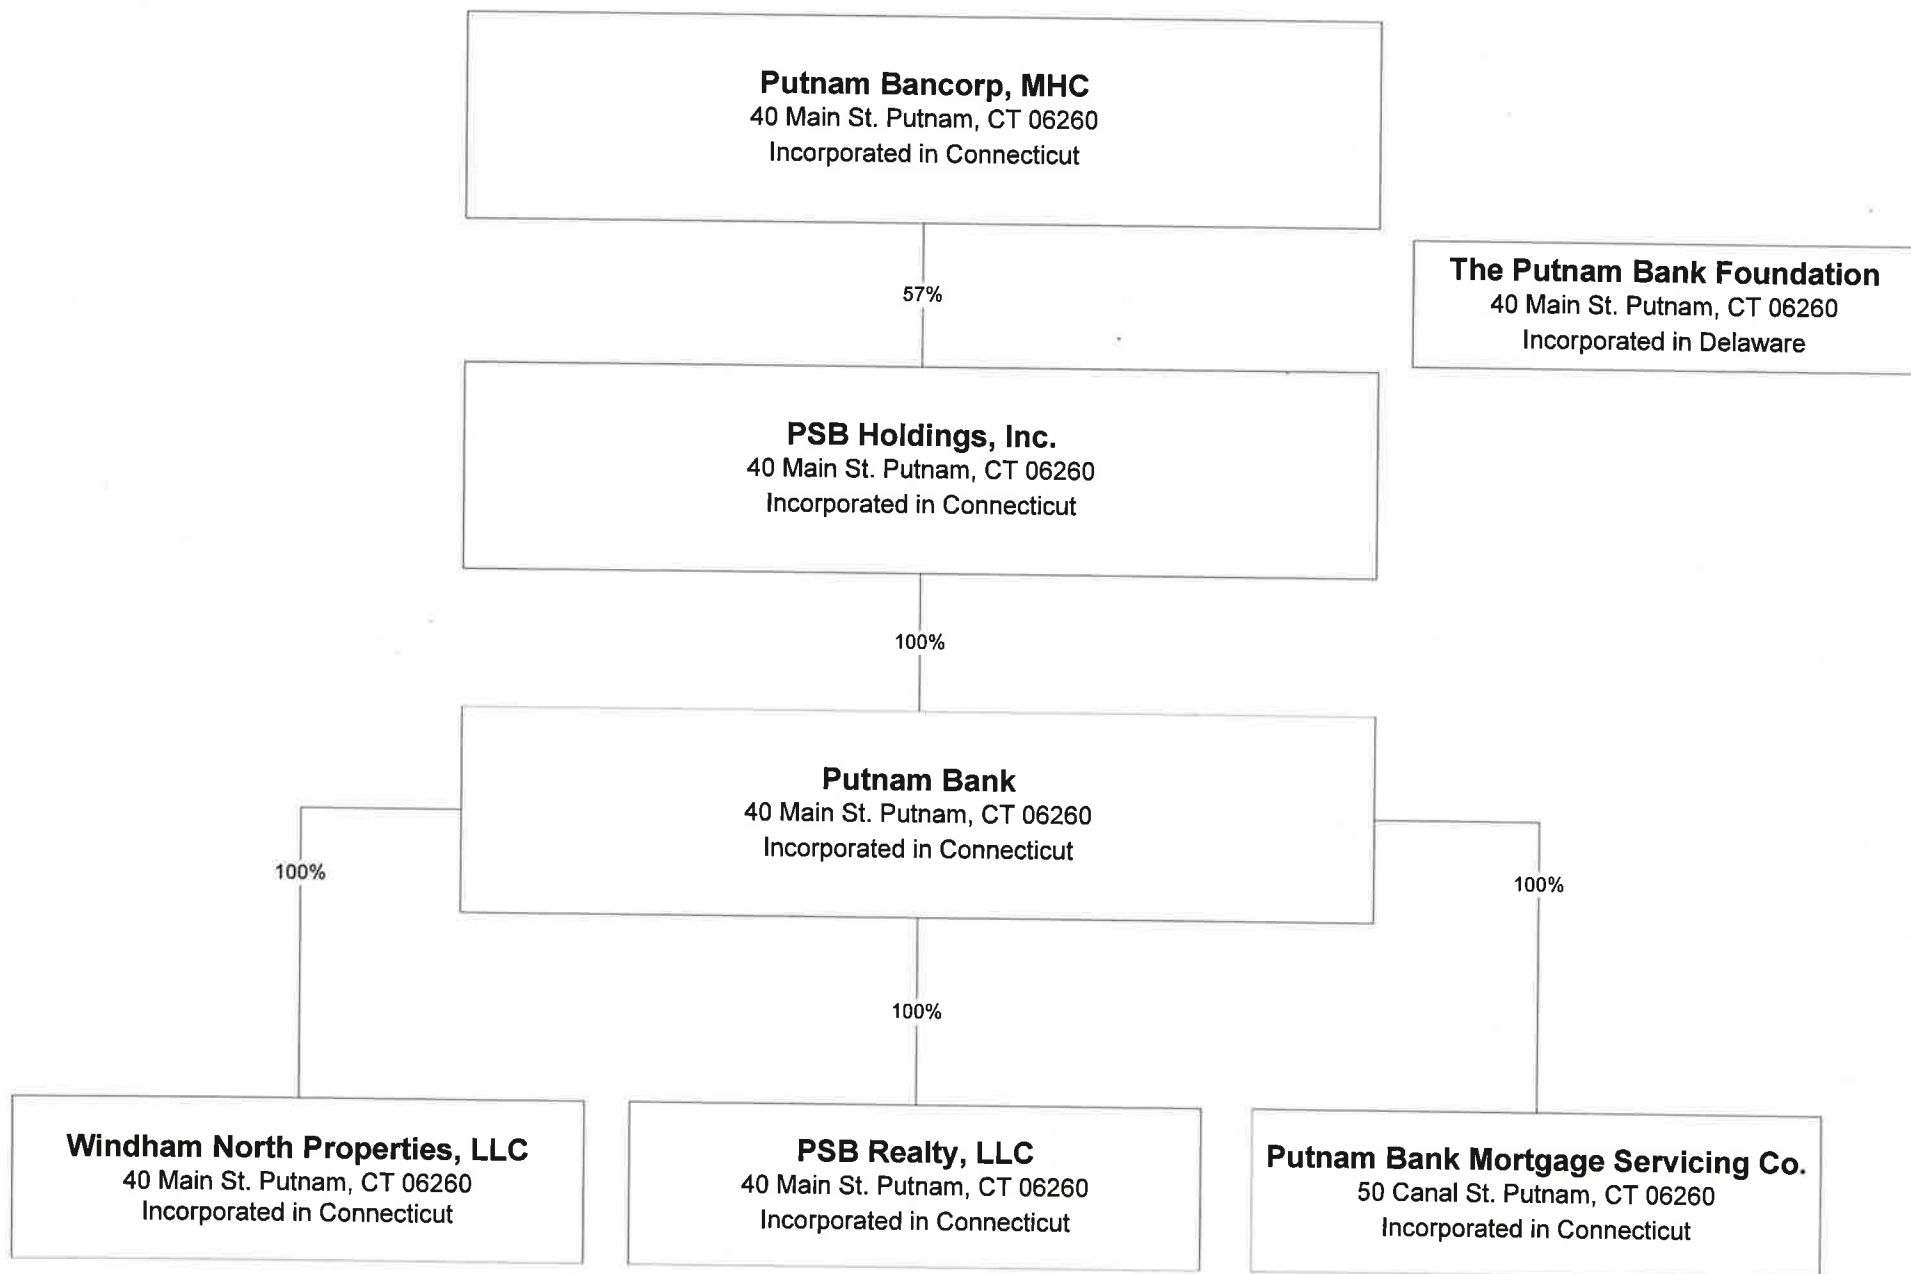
Putnam Bancorp, MHC
40 Main St. Putnam, CT 06260
Incorporated in Connecticut

57%

The Putnam Bank Foundation
40 Main St. Putnam, CT 06260
Incorporated in Delaware

PSB Holdings, Inc.
40 Main St. Putnam, CT 06260
Incorporated in Connecticut

100%

Putnam Bank
40 Main St. Putnam, CT 06260
Incorporated in Connecticut

100%

100%

100%

Windham North Properties, LLC
40 Main St. Putnam, CT 06260
Incorporated in Connecticut

PSB Realty, LLC
40 Main St. Putnam, CT 06260
Incorporated in Connecticut

Putnam Bank Mortgage Servicing Co.
50 Canal St. Putnam, CT 06260
Incorporated in Connecticut